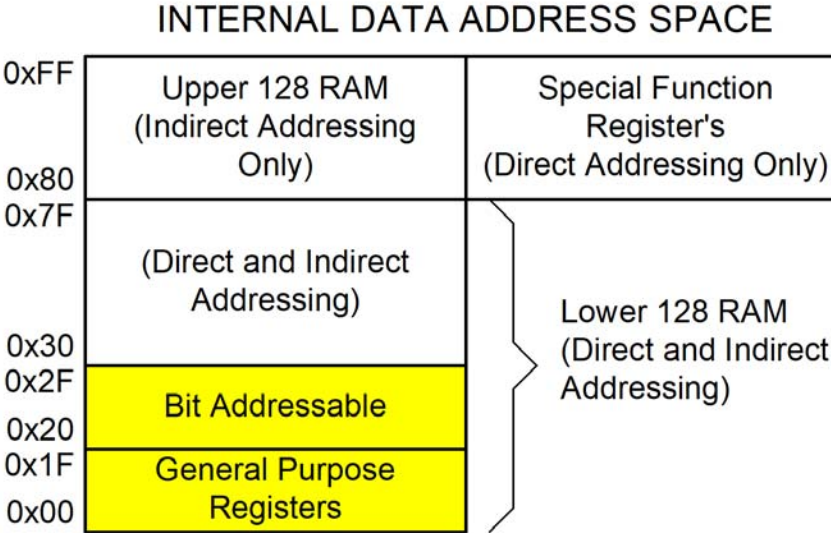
INTERNAL DATA ADDRESS SPACE

0xFF

Upper 128 RAM (Indirect Addressing Only)

Special Function Register's (Direct Addressing Only)

0x80

0x7F

(Direct and Indirect Addressing)

Lower 128 RAM (Direct and Indirect Addressing)

0x30

0x2F

Bit Addressable

0x20

0x1F

General Purpose Registers

0x00